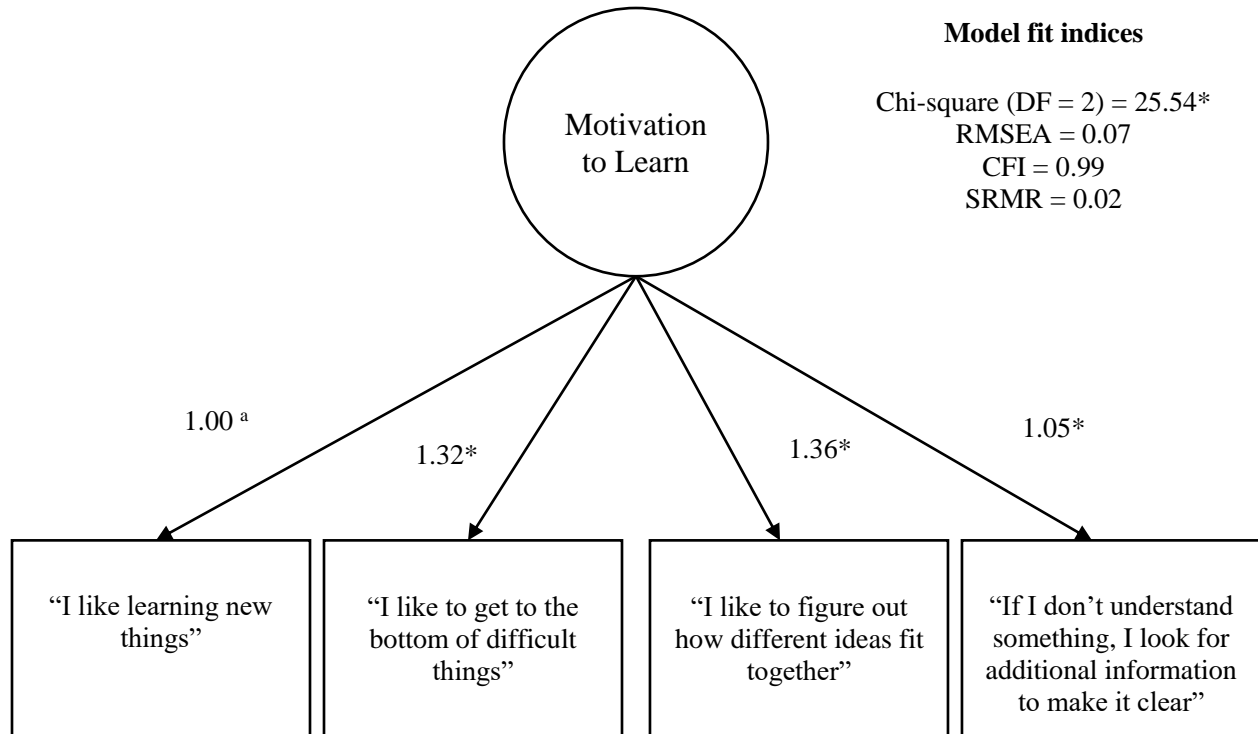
Motivation to Learn

**Model fit indices**

Chi-square (DF = 2) = 25.54*
RMSEA = 0.07
CFI = 0.99
SRMR = 0.02

$1.00^{a}$

1.32*

1.36*

1.05*

"I like learning new things"

"I like to get to the bottom of difficult things"

"I like to figure out how different ideas fit together"

"If I don't understand something, I look for additional information to make it clear"